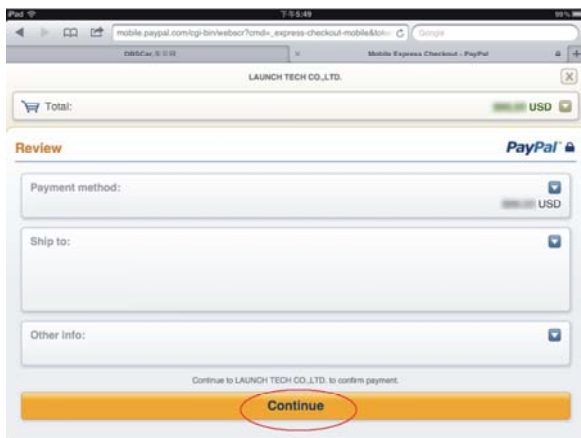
iPad 下午5:49 99%

mobile.paypal.com/cgi-bin/webscr?cmd=_express-checkout-mobile&tok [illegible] Google

DBSCar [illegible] × Mobile Express Checkout - PayPal

LAUNCH TECH CO.,LTD.

Total: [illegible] USD

Review PayPal

Payment method:

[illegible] USD

Ship to:

Other info:

Continue to LAUNCH TECH CO.,LTD. to confirm payment.

Continue